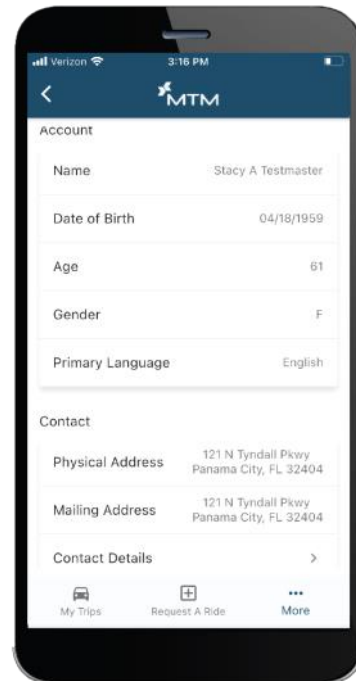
Verizon 3:16 PM

MTM

Account

Name Stacy A Testmaster

Date of Birth 04/18/1959

Age 61

Gender F

Primary Language English

Contact

Physical Address 121 N Tyndall Pkwy Panama City, FL 32404

Mailing Address 121 N Tyndall Pkwy Panama City, FL 32404

Contact Details >

My Trips Request A Ride More